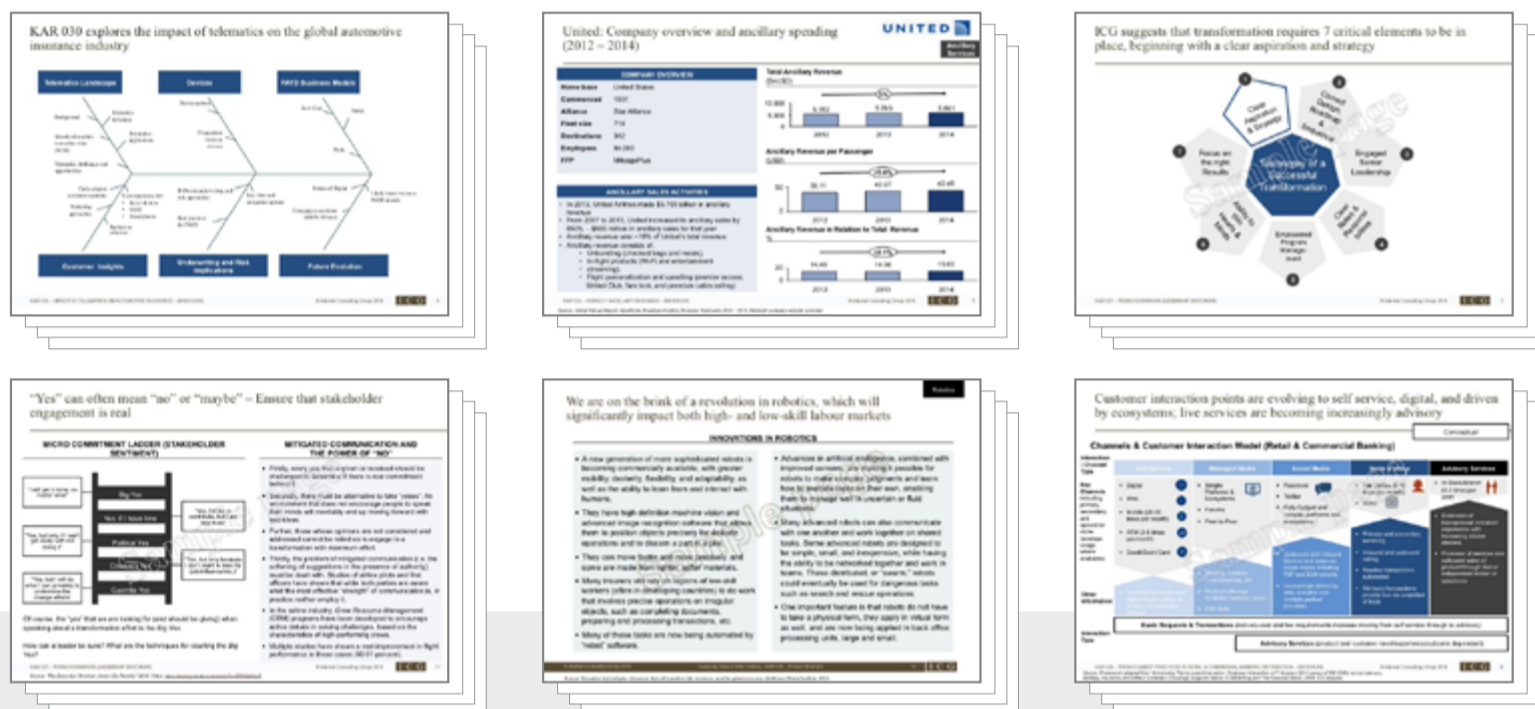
KAR 030 explores the impact of telematics on the global automotive insurance industry

Telematics Landscape

Devices

PAYD Business Models

Customer Insights

Underwriting and Risk Implications

Future Evolution

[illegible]

United: Company overview and ancillary spending (2012 – 2014)

UNITED

Ancillary Services

COMPANY OVERVIEW

| | |
|---|---|
| Home base | United States |
| Commenced | 1931 |
| Alliance | Star Alliance |
| Fleet size | 715 |
| Destinations | 342 |
| Employees | 84,000 |
| FFP | MileagePlus |

ANCILLARY SALES ACTIVITIES

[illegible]

Total Ancillary Revenue

5,352 5,765 5,861

2012 2013 2014

Ancillary Revenue per Passenger

38.11 40.57 42.45

2012 2013 2014

Ancillary Revenue in Relation to Total Revenue

15.49 14.96 15.63

2012 2013 2014

ICG suggests that transformation requires 7 critical elements to be in place, beginning with a clear aspiration and strategy

1 Clear Aspiration & Strategy

2 Correct Design, Roadmap & Initiatives

3 Engaged Senior Leadership

4 Clear Roles & Responsibilities

5 Empowered Program Management

6 Ability to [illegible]

7 Focus on the right Results

Takeaways of a Successful Transformation

"Yes" can often mean "no" or "maybe" – Ensure that stakeholder engagement is real

MICRO COMMITMENT LADDER (STAKEHOLDER SENTIMENT)

MITIGATED COMMUNICATION AND THE POWER OF "NO"

Big Yes

Yes, if I have time

Political Yes

Conceptual Yes

Guerrilla Yes

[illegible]

We are on the brink of a revolution in robotics, which will significantly impact both high- and low-skill labour markets

Robotics

INNOVATIONS IN ROBOTICS

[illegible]

Customer interaction points are evolving to self service, digital, and driven by ecosystems; live services are becoming increasingly advisory

Conceptual

Channels & Customer Interaction Model (Retail & Commercial Banking)

Self Service

Managed Media

Social Media

Advisory Services

Basic Requests & Transactions

Advisory Services

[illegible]